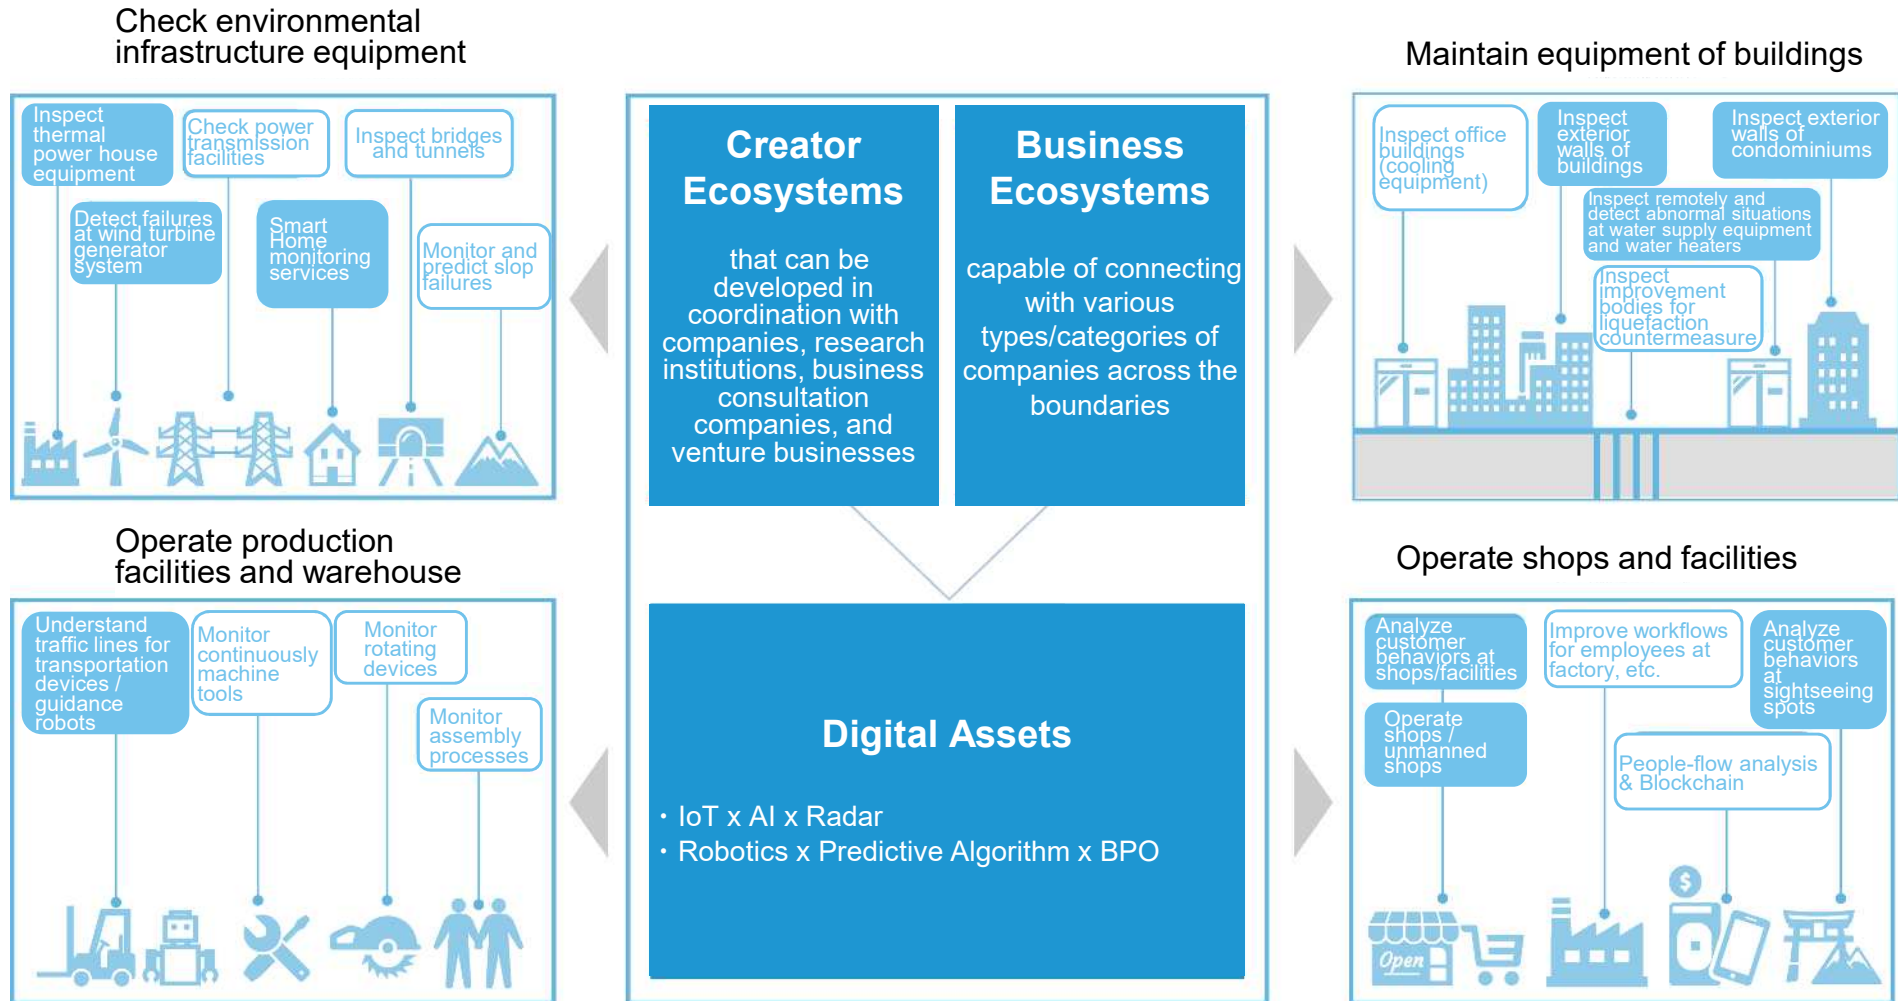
Check environmental infrastructure equipment

Inspect thermal power house equipment

Check power transmission facilities

Inspect bridges and tunnels

Detect failures at wind turbine generator system

Smart Home monitoring services

Monitor and predict slop failures

Creator Ecosystems

that can be developed in coordination with companies, research institutions, business consultation companies, and venture businesses

Business Ecosystems

capable of connecting with various types/categories of companies across the boundaries

Maintain equipment of buildings

Inspect office buildings (cooling equipment)

Inspect exterior walls of buildings

Inspect exterior walls of condominiums

Inspect remotely and detect abnormal situations at water supply equipment and water heaters

Inspect improvement bodies for liquefaction countermeasure

Operate production facilities and warehouse

Understand traffic lines for transportation devices / guidance robots

Monitor continuously machine tools

Monitor rotating devices

Monitor assembly processes

Digital Assets

• IoT x AI x Radar
• Robotics x Predictive Algorithm x BPO

Operate shops and facilities

Analyze customer behaviors at shops/facilities

Improve workflows for employees at factory, etc.

Analyze customer behaviors at sightseeing spots

Operate shops / unmanned shops

People-flow analysis & Blockchain

Open